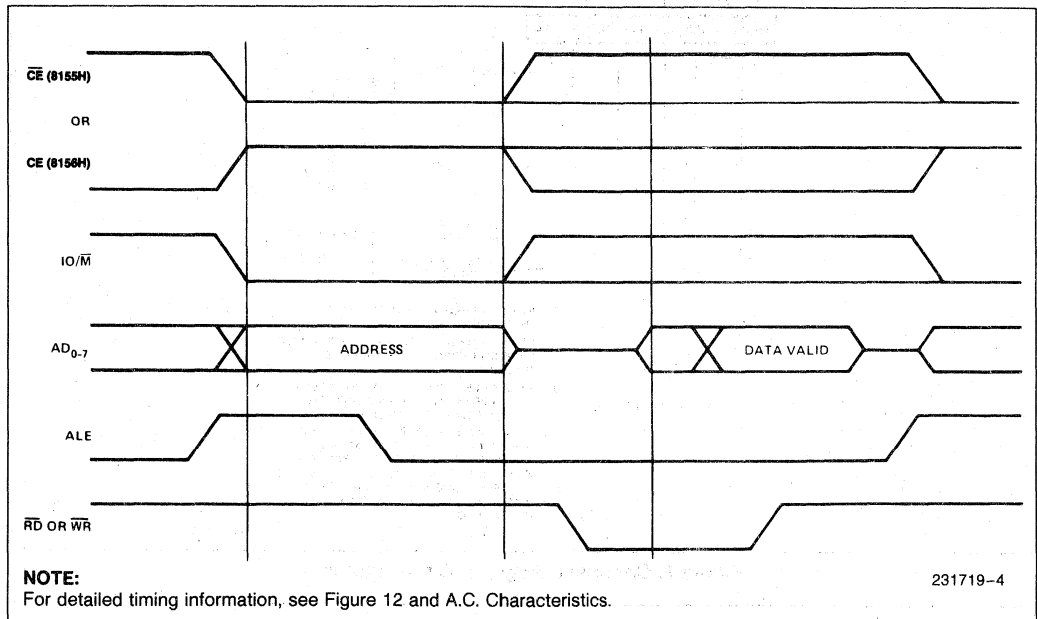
$\overline{CE}$ (8155H)

OR

CE (8156H)

IO/$\overline{M}$

$AD_{0-7}$

ADDRESS

DATA VALID

ALE

$\overline{RD}$ OR $\overline{WR}$

NOTE:
For detailed timing information, see Figure 12 and A.C. Characteristics.

231719–4